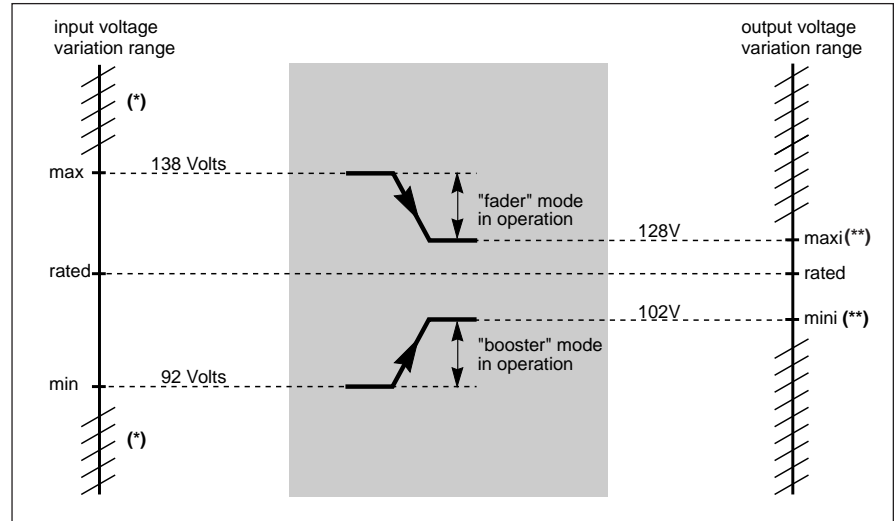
input voltage variation range

output voltage variation range

(*)

max

138 Volts

"fader" mode in operation

128V

maxi(**)

rated

rated

102V

mini (**)

"booster" mode in operation

min

92 Volts

(*)